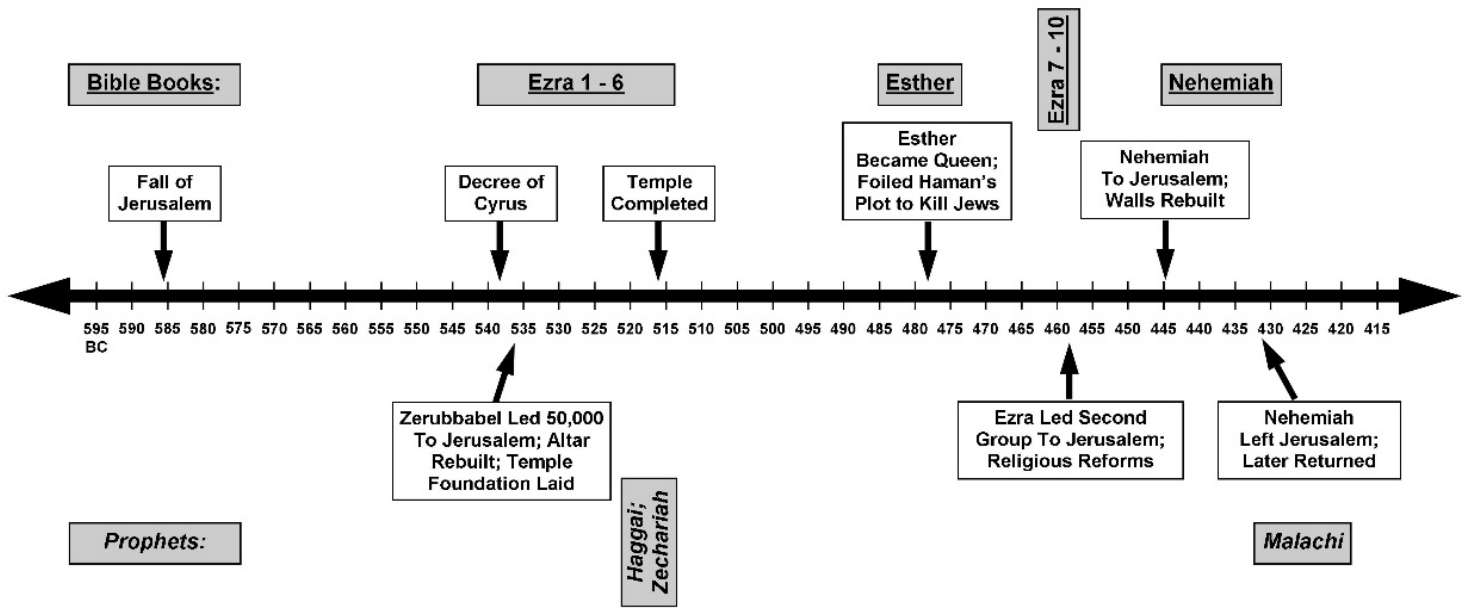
Bible Books:

Ezra 1 - 6

Esther

Ezra 7 - 10

Nehemiah

Fall of Jerusalem

Decree of Cyrus

Temple Completed

Esther Became Queen; Foiled Haman's Plot to Kill Jews

Nehemiah To Jerusalem; Walls Rebuilt

595 BC 590 585 580 575 570 565 560 555 550 545 540 535 530 525 520 515 510 505 500 495 490 485 480 475 470 465 460 455 450 445 440 435 430 425 420 415

Zerubbabel Led 50,000 To Jerusalem; Altar Rebuilt; Temple Foundation Laid

Ezra Led Second Group To Jerusalem; Religious Reforms

Nehemiah Left Jerusalem; Later Returned

Prophets:

Haggai; Zechariah

Malachi